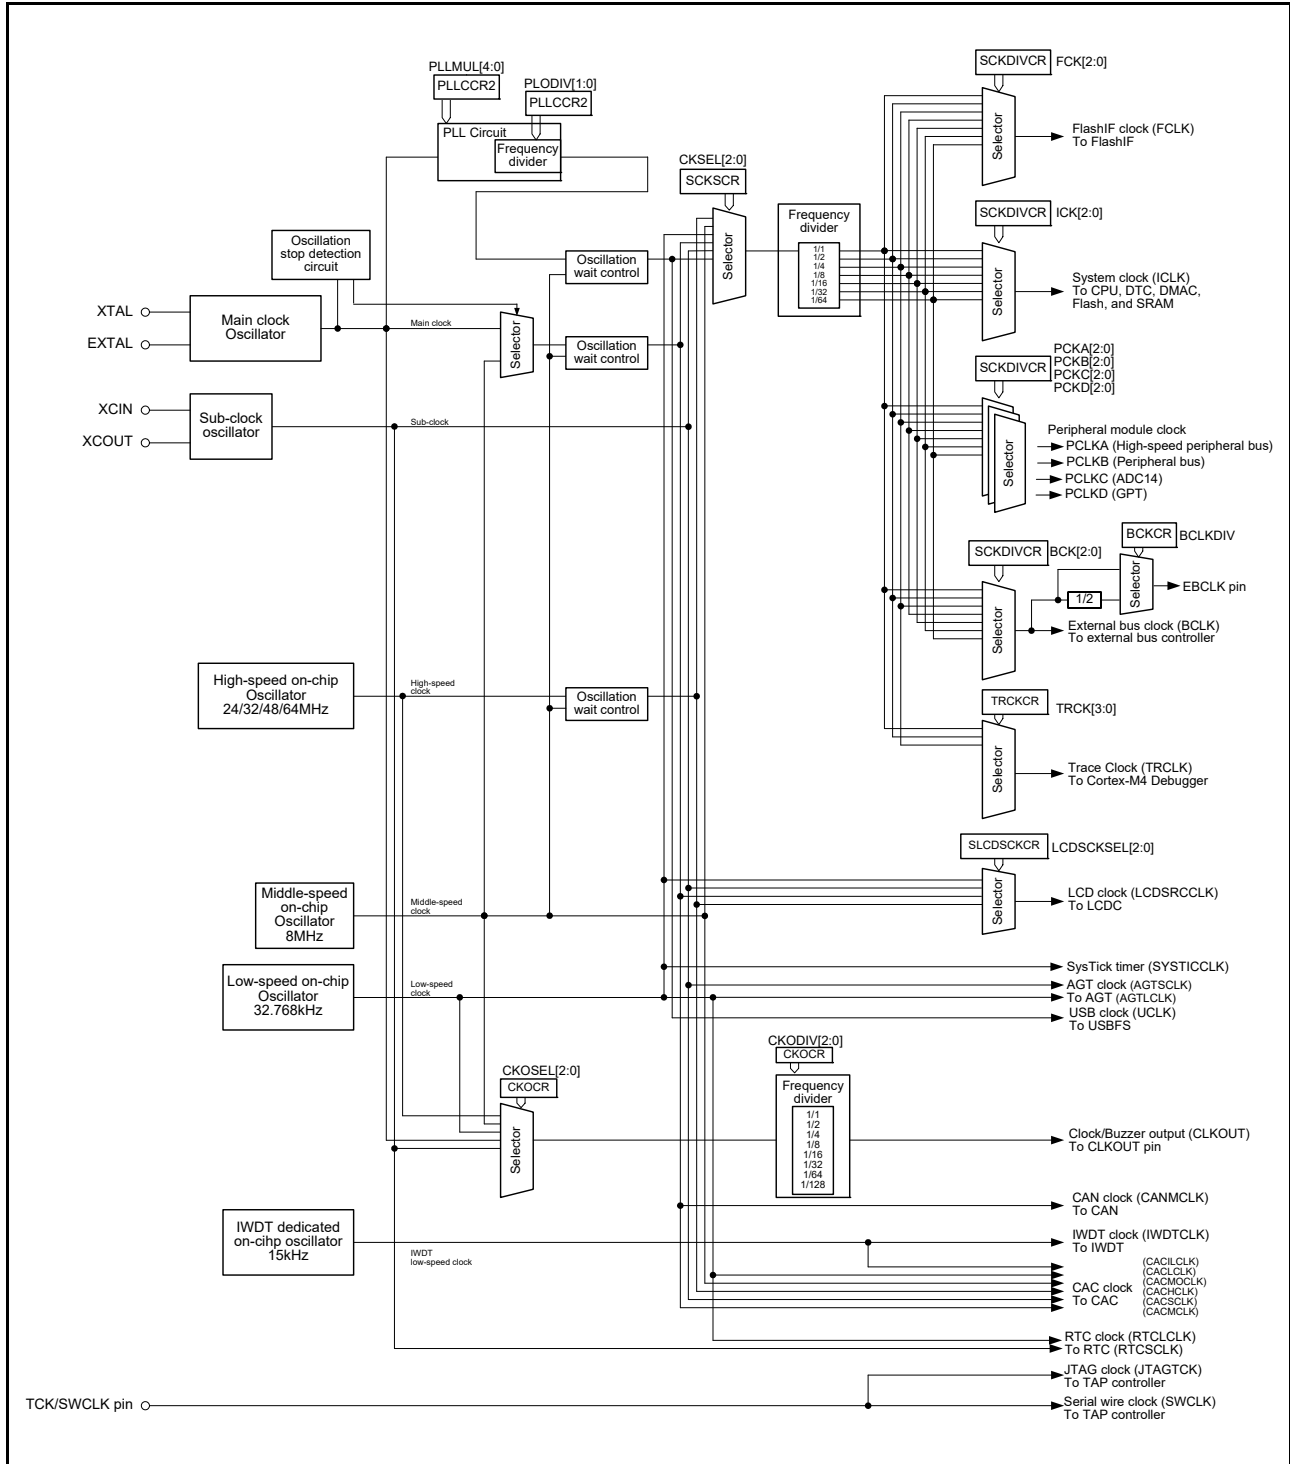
PLLMUL[4:0]
PLLCCR2
PLODIV[1:0]
PLLCCR2
PLL Circuit
Frequency divider

SCKDIVCR FCK[2:0]
Selector
FlashIF clock (FCLK)
To FlashIF

CKSEL[2:0]
SCKSCR
Selector
Frequency divider
1/1
1/2
1/4
1/8
1/16
1/32
1/64

SCKDIVCR ICK[2:0]
Selector
System clock (ICLK)
To CPU, DTC, DMAC, Flash, and SRAM

Oscillation stop detection circuit
Oscillation wait control
Oscillation wait control

XTAL
EXTAL
Main clock Oscillator
Main clock
Selector

SCKDIVCR
PCKA[2:0]
PCKB[2:0]
PCKC[2:0]
PCKD[2:0]
Selector
Peripheral module clock
PCLKA (High-speed peripheral bus)
PCLKB (Peripheral bus)
PCLKC (ADC14)
PCLKD (GPT)

XCIN
XCOUT
Sub-clock oscillator
Sub-clock

BCKCR BCLKDIV
SCKDIVCR BCK[2:0]
Selector
1/2
Selector
EBCLK pin
External bus clock (BCLK)
To external bus controller

High-speed on-chip Oscillator 24/32/48/64MHz
High-speed clock
Oscillation wait control

TRCKCR TRCK[3:0]
Selector
Trace Clock (TRCLK)
To Cortex-M4 Debugger

SLCDSCKCR LCDSCKSEL[2:0]
Selector
LCD clock (LCDSRCCLK)
To LCDC

Middle-speed on-chip Oscillator 8MHz
Middle-speed clock

SysTick timer (SYSTICCLK)

Low-speed on-chip Oscillator 32.768kHz
Low-speed clock
AGT clock (AGTSCLK)
To AGT (AGTLCLK)
USB clock (UCLK)
To USBFS

CKODIV[2:0]
CKOCR
Frequency divider
1/1
1/2
1/4
1/8
1/16
1/32
1/64
1/128

CKOSEL[2:0]
CKOCR
Selector
Clock/Buzzer output (CLKOUT)
To CLKOUT pin

CAN clock (CANMCLK)
To CAN

IWDT dedicated on-cihp oscillator 15kHz
IWDT low-speed clock
IWDT clock (IWDTCLK)
To IWDT

CAC clock
To CAC
(CACILCLK)
(CACLCLK)
(CACMOCLK)
(CACHCLK)
(CACSCLK)
(CACMCLK)

RTC clock (RTCLCLK)
To RTC (RTCSCLK)

JTAG clock (JTAGTCK)
To TAP controller
TCK/SWCLK pin
Serial wire clock (SWCLK)
To TAP controller